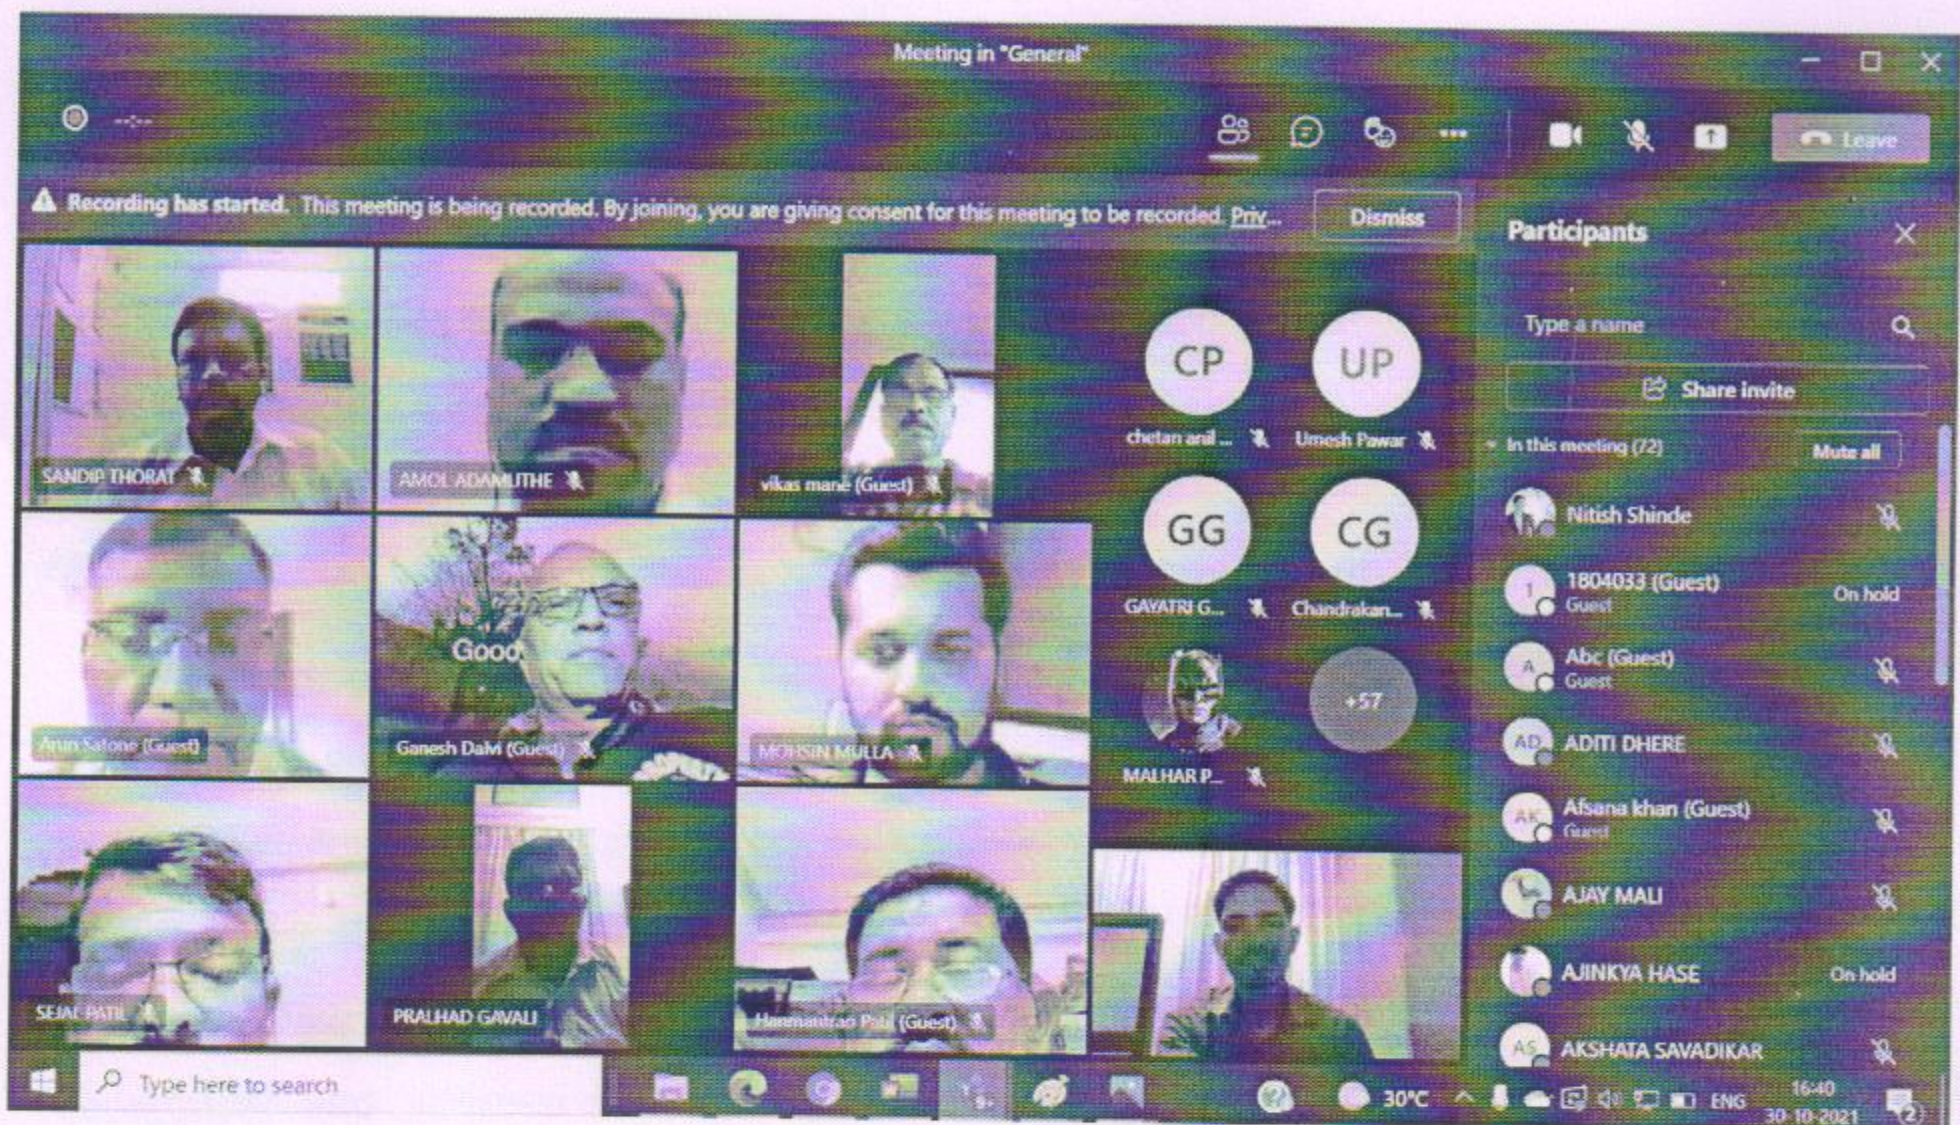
Meeting in "General"

Leave

Recording has started. This meeting is being recorded. By joining, you are giving consent for this meeting to be recorded. Priv...

Dismiss

SANDIP THORAT

AMOL ADAMUTHE

vikas mane (Guest)

CP
chetan anil ...

UP
Umesh Pawar

GG
GAYATRI G...

CG
Chandrakan...

Arun Salone (Guest)

Good

Ganesh Dalvi (Guest)

MOHSIN MULLA

MALHAR P...

+57

SEJAL PATIL

PRALHAD GAVALI

Hanmantrao Patil (Guest)

Participants

Type a name

Share invite

In this meeting (72)

Mute all

Nitish Shinde

1804033 (Guest)
Guest
On hold

Abc (Guest)
Guest

AD
ADITI DHERE

AK
Afsana khan (Guest)
Guest

AJAY MALI

AJINKYA HASE
On hold

AS
AKSHATA SAVADIKAR

Type here to search

30°C

ENG

16:40
30-10-2021